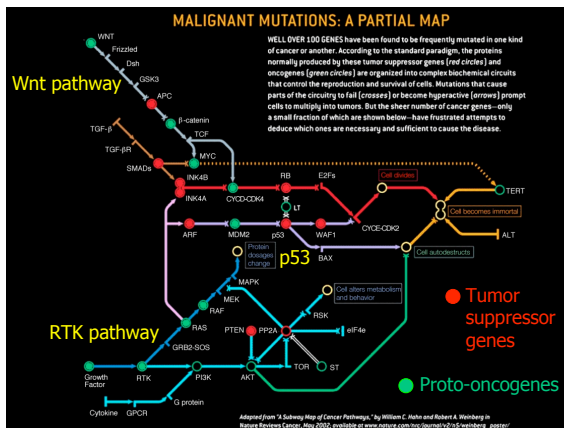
MALIGNANT MUTATIONS: A PARTIAL MAP

WELL OVER 100 GENES have been found to be frequently mutated in one kind of cancer or another. According to the standard paradigm, the proteins normally produced by these tumor suppressor genes (red circles) and oncogenes (green circles) are organized into complex biochemical circuits that control the reproduction and survival of cells. Mutations that cause parts of the circuitry to fail (crosses) or become hyperactive (arrows) prompt cells to multiply into tumors. But the sheer number of cancer genes—only a small fraction of which are shown below—have frustrated attempts to deduce which ones are necessary and sufficient to cause the disease.

Wnt pathway

WNT
Frizzled
Dsh
GSK3
APC
β-catenin
TCF
TGF-β
TGF-βR
SMADs
MYC
INK4B
INK4A
CYCD-CDK4
RB
E2Fs
Cell divides
TERT
LT
Cell becomes immortal
ARF
MDM2
p53
WAF1
CYCE-CDK2
ALT
BAX
Cell autodestructs
Protein dosages change
p53
MAPK
MEK
RAF
Cell alters metabolism and behavior
RSK
RTK pathway
RAS
PTEN
PP2A
eIF4e
GRB2-SOS
Growth Factor
RTK
PI3K
AKT
TOR
ST
Cytokine
GPCR
G protein

Tumor suppressor genes

Proto-oncogenes

Adapted from "A Subway Map of Cancer Pathways," by William C. Hahn and Robert A. Weinberg in Nature Reviews Cancer, May 2002, available at www.nature.com/nrc/journal/v2/n5/weinberg_poster/